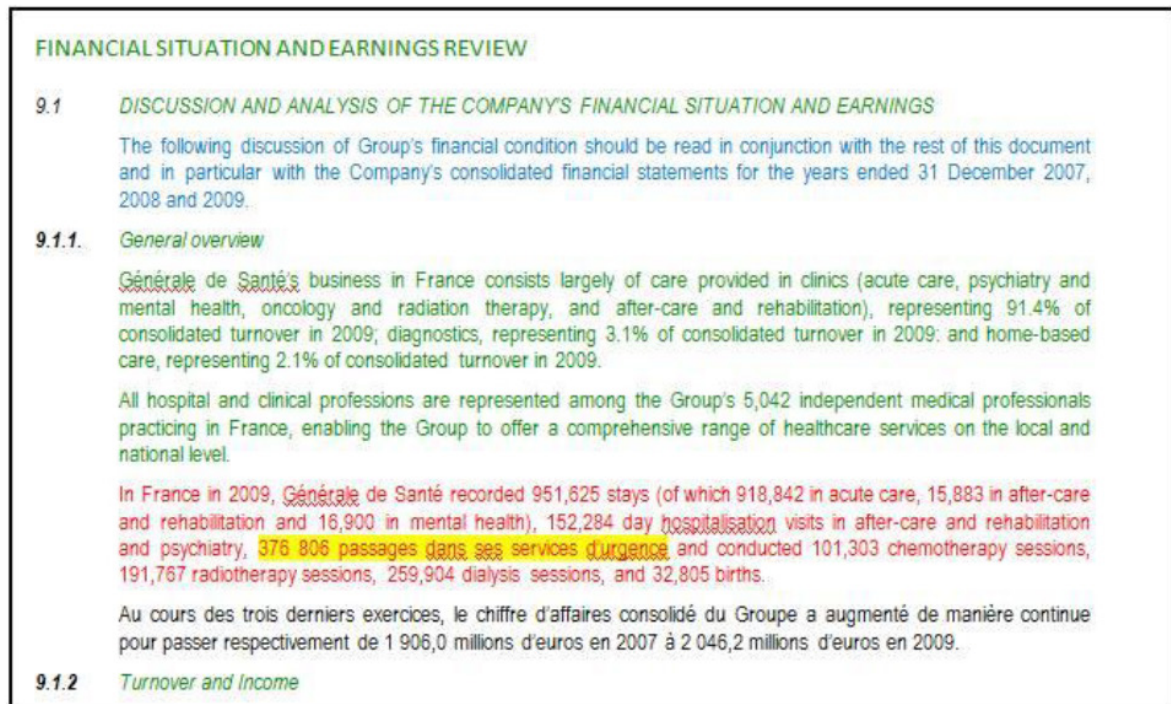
FINANCIAL SITUATION AND EARNINGS REVIEW

9.1 DISCUSSION AND ANALYSIS OF THE COMPANY'S FINANCIAL SITUATION AND EARNINGS

The following discussion of Group's financial condition should be read in conjunction with the rest of this document and in particular with the Company's consolidated financial statements for the years ended 31 December 2007, 2008 and 2009.

9.1.1. General overview

Générale de Santé's business in France consists largely of care provided in clinics (acute care, psychiatry and mental health, oncology and radiation therapy, and after-care and rehabilitation), representing 91.4% of consolidated turnover in 2009; diagnostics, representing 3.1% of consolidated turnover in 2009: and home-based care, representing 2.1% of consolidated turnover in 2009.

All hospital and clinical professions are represented among the Group's 5,042 independent medical professionals practicing in France, enabling the Group to offer a comprehensive range of healthcare services on the local and national level.

In France in 2009, Générale de Santé recorded 951,625 stays (of which 918,842 in acute care, 15,883 in after-care and rehabilitation and 16,900 in mental health), 152,284 day hospitalisation visits in after-care and rehabilitation and psychiatry, 376 806 passages dans ses services durgence and conducted 101,303 chemotherapy sessions, 191,767 radiotherapy sessions, 259,904 dialysis sessions, and 32,805 births.

Au cours des trois derniers exercices, le chiffre d'affaires consolidé du Groupe a augmenté de manière continue pour passer respectivement de 1 906,0 millions d'euros en 2007 à 2 046,2 millions d'euros en 2009.

9.1.2 Turnover and Income